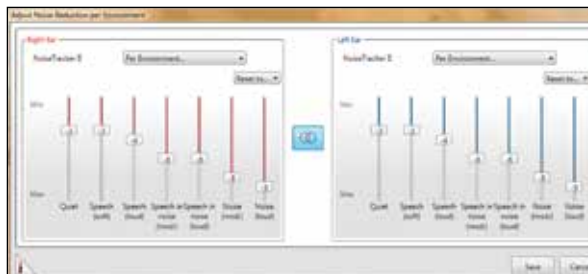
Adjust Noise Reduction per Environment

Right Ear
NoiseTracker II
Per Environment...
Reset to...
Max
Min
Quiet
Speech (soft)
Speech (loud)
Speech in noise (mod)
Speech in noise (loud)
Noise (mod)
Noise (loud)

Left Ear
NoiseTracker II
Per Environment...
Reset to...
Max
Min
Quiet
Speech (soft)
Speech (loud)
Speech in noise (mod)
Speech in noise (loud)
Noise (mod)
Noise (loud)

Save
Canc